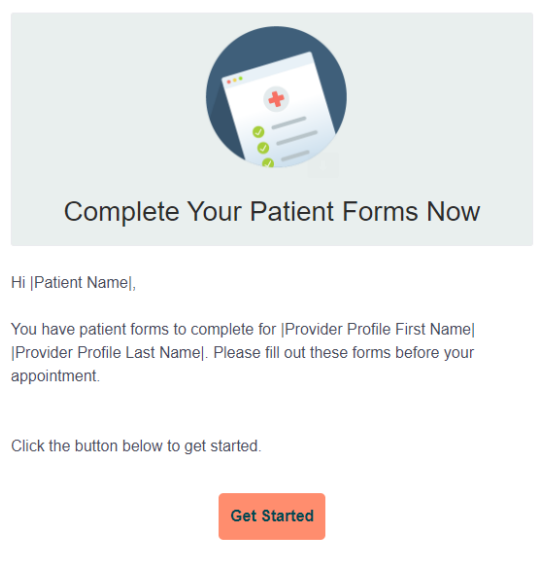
Complete Your Patient Forms Now

Hi |Patient Name|,

You have patient forms to complete for |Provider Profile First Name| |Provider Profile Last Name|. Please fill out these forms before your appointment.

Click the button below to get started.

Get Started